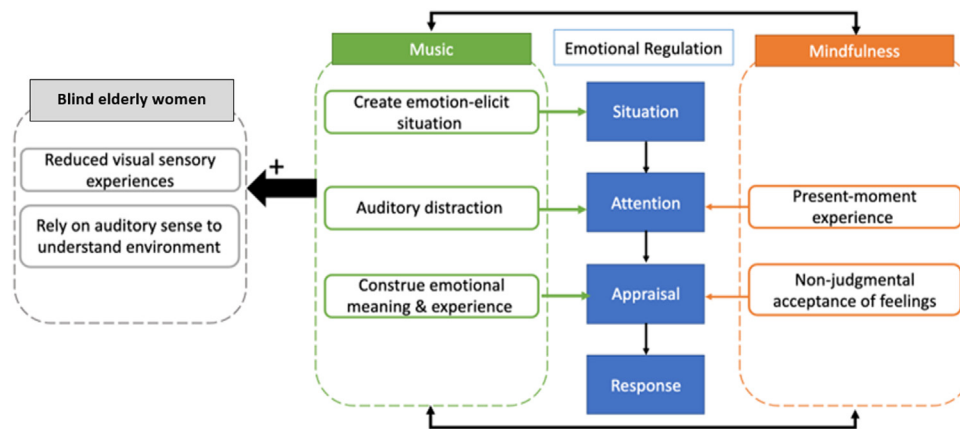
Music

Emotional Regulation

Mindfulness

Blind elderly women

Reduced visual sensory experiences

Rely on auditory sense to understand environment

+

Create emotion-elicit situation

Auditory distraction

Construe emotional meaning & experience

Situation

Attention

Appraisal

Response

Present-moment experience

Non-judgmental acceptance of feelings